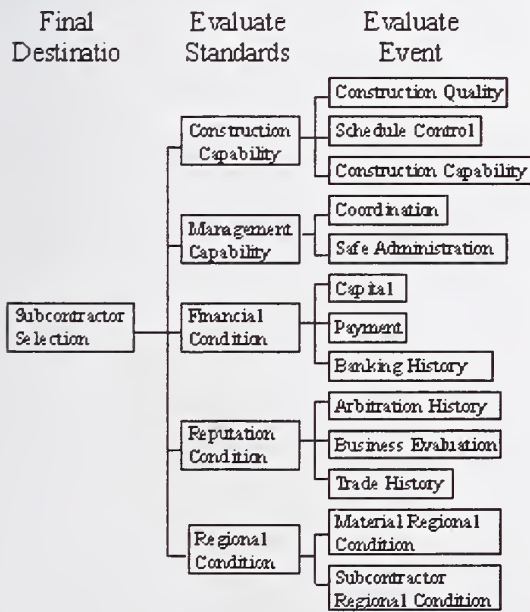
Final Destinatio

Evaluate Standards

Evaluate Event

Subcontractor Selection

Construction Capability

Construction Quality

Schedule Control

Construction Capability

Management Capability

Coordination

Safe Administration

Financial Condition

Capital

Payment

Banking History

Reputation Condition

Arbitration History

Business Evaluation

Trade History

Regional Condition

Material Regional Condition

Subcontractor Regional Condition